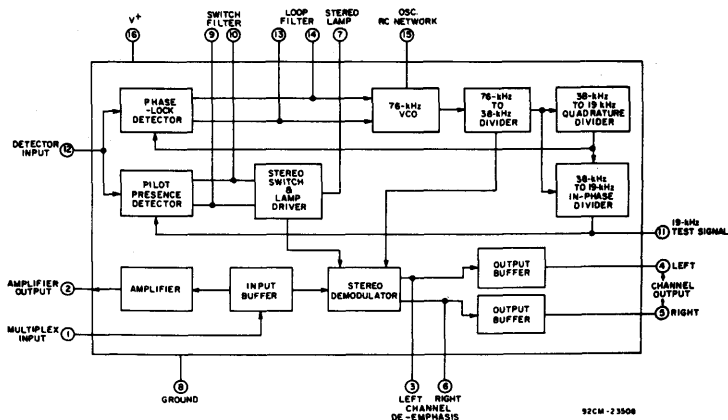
V+
16
SWITCH FILTER
9
10
LOOP FILTER
13
14
STEREO LAMP
7
OSC. RC NETWORK
15

PHASE-LOCK DETECTOR
76-kHz VCO
76-kHz TO 38-kHz DIVIDER
38-kHz TO 19-kHz QUADRATURE DIVIDER

DETECTOR INPUT
12

PILOT PRESENCE DETECTOR
STEREO SWITCH & LAMP DRIVER
38-kHz TO 19-kHz IN-PHASE DIVIDER

11
19-kHz TEST SIGNAL

AMPLIFIER OUTPUT
2
AMPLIFIER
INPUT BUFFER
STEREO DEMODULATOR
OUTPUT BUFFER
4
LEFT
CHANNEL OUTPUT
OUTPUT BUFFER
5
RIGHT

MULTIPLEX INPUT
1

8
GROUND

3
LEFT
6
RIGHT
CHANNEL DE-EMPHASIS

92CM-23508